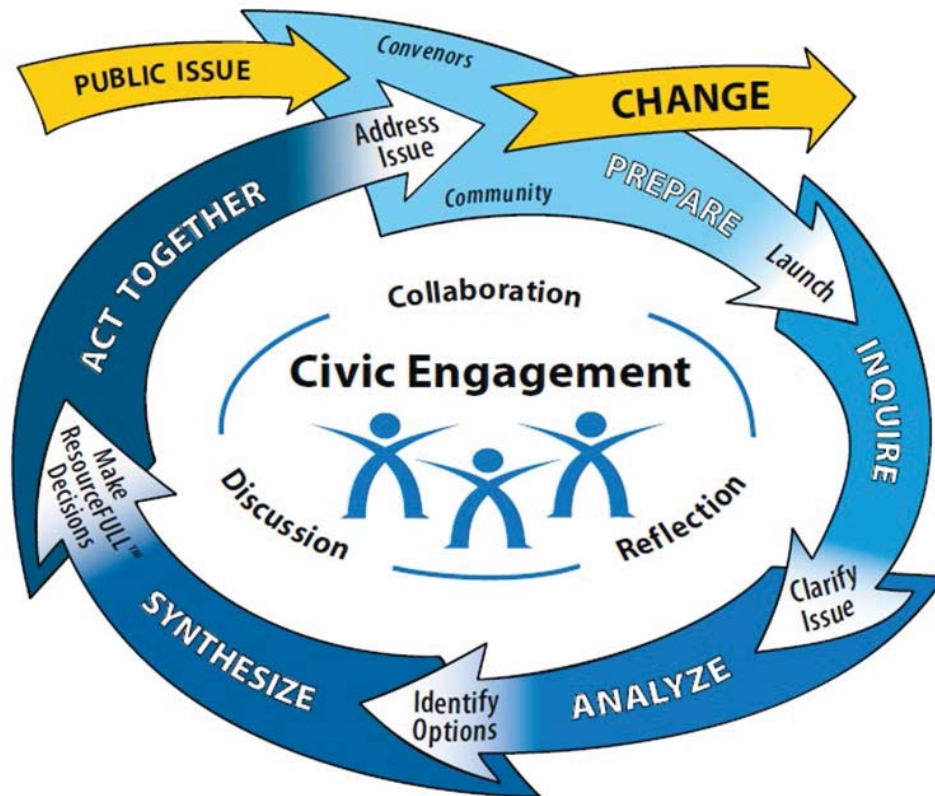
PUBLIC ISSUE

Convenors

CHANGE

Address Issue

Community

PREPARE

Launch

INQUIRE

Clarify Issue

ANALYZE

Identify Options

SYNTHESIZE

Make ResourceFULL™ Decisions

ACT TOGETHER

Collaboration

Civic Engagement

Discussion

Reflection